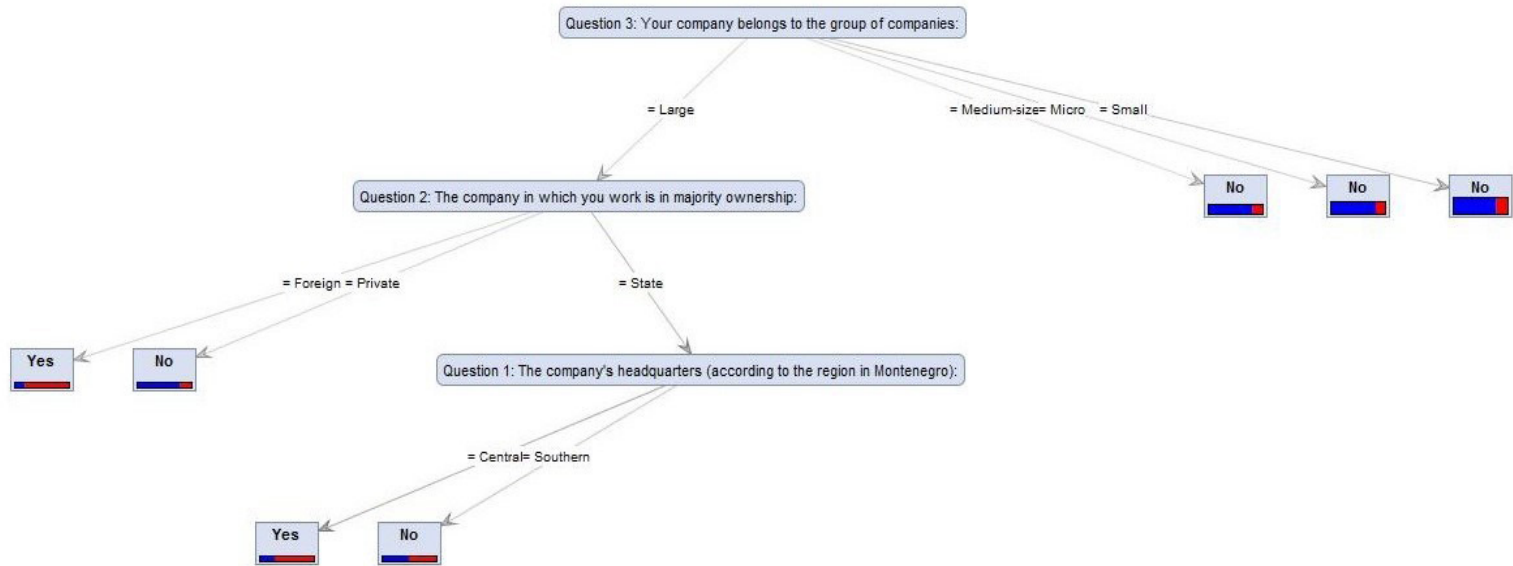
Question 3: Your company belongs to the group of companies:

= Large

= Medium-size= Micro = Small

No

No

No

Question 2: The company in which you work is in majority ownership:

= Foreign = Private

= State

Yes

No

Question 1: The company's headquarters (according to the region in Montenegro):

= Central= Southern

Yes

No